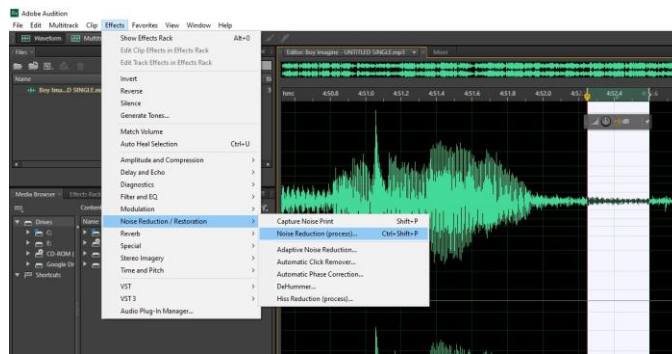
Adobe Audition
File Edit Multitrack Clip Effects Favorites View Window Help
Waveform Multi
Files
Name
Boy Ima...D SINGLE.m
Media Browser Effects Rack
Content
Drives
C:
E:
CD-ROM (
Google D
Shortcuts
Name

Show Effects Rack Alt+0
Edit Clip Effects in Effects Rack
Edit Track Effects in Effects Rack
Invert
Reverse
Silence
Generate Tones...
Match Volume
Auto Heal Selection Ctrl+U
Amplitude and Compression
Delay and Echo
Diagnostics
Filter and EQ
Modulation
Noise Reduction / Restoration
Reverb
Special
Stereo Imagery
Time and Pitch
VST
VST 3
Audio Plug-In Manager...

Capture Noise Print Shift+P
Noise Reduction (process)... Ctrl+Shift+P
Adaptive Noise Reduction...
Automatic Click Remover...
Automatic Phase Correction...
DeHummer...
Hiss Reduction (process)...

Editor: Boy Imagine - UNTITLED SINGLE.mp3 Mixer
hms 4:50.8 4:51.0 4:51.2 4:51.4 4:51.6 4:51.8 4:52.0 4:52.4 4:5